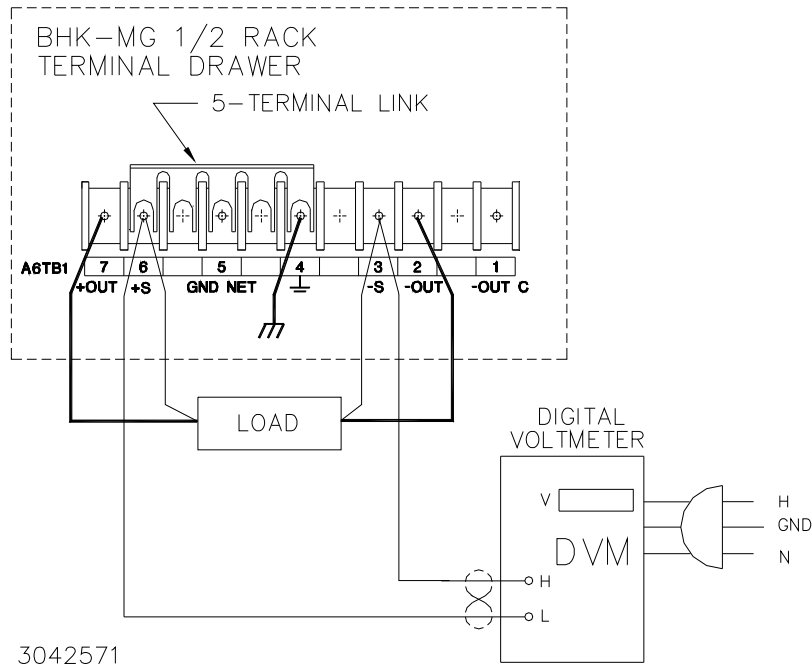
BHK–MG 1/2 RACK
TERMINAL DRAWER

5–TERMINAL LINK

A6TB1

| 7 | 6 | 5 | 4 | 3 | 2 | 1 |
|---|---|---|---|---|---|---|
| +OUT | +S | GND NET | ⏚ | -S | -OUT | -OUT C |

LOAD

DIGITAL
VOLTMETER

V

DVM

H
L

H
GND
N

3042571